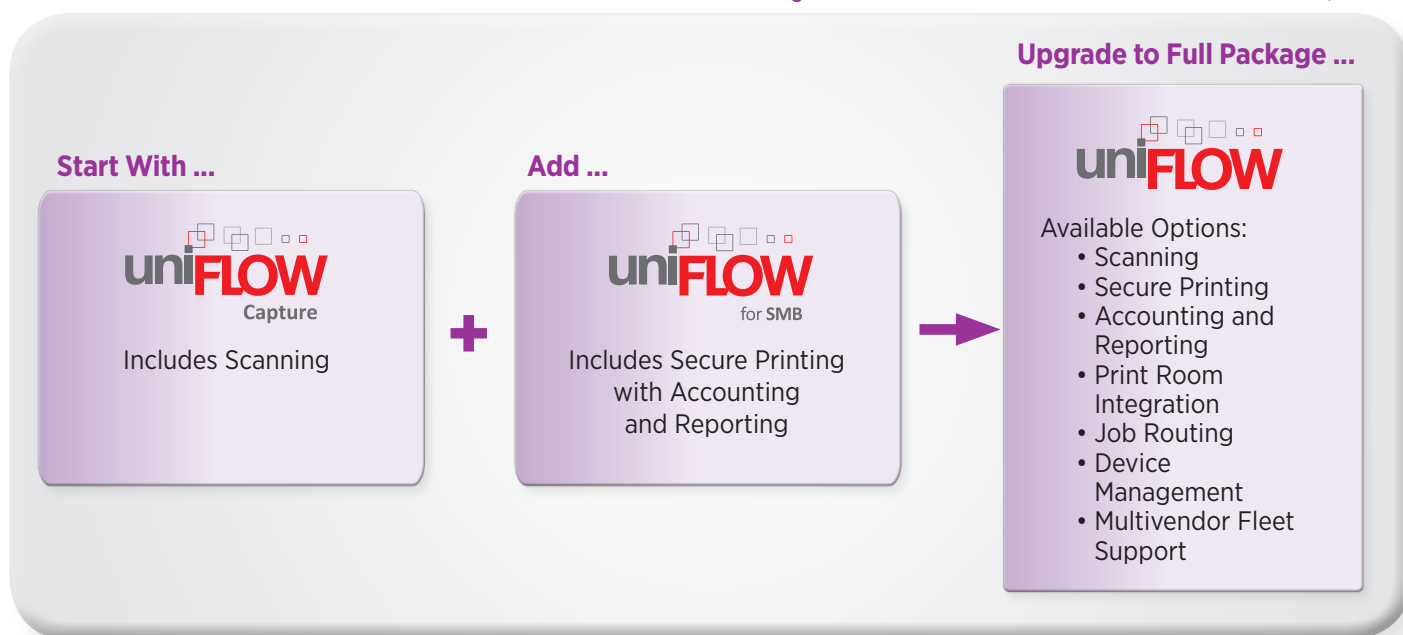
Start With ...

uniFLOW
Capture

Includes Scanning

+

Add ...

uniFLOW
for SMB

Includes Secure Printing with Accounting and Reporting

Upgrade to Full Package ...

uniFLOW

Available Options:
• Scanning
• Secure Printing
• Accounting and Reporting
• Print Room Integration
• Job Routing
• Device Management
• Multivendor Fleet Support